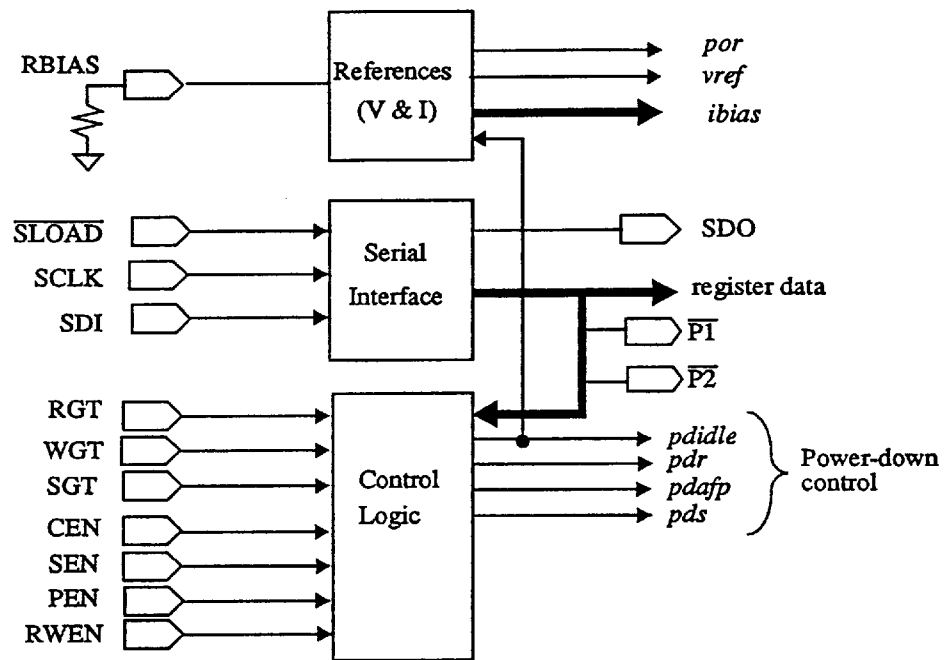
RBIAS

References (V & I)

por
vref
ibias

$\overline{SLOAD}$
SCLK
SDI

Serial Interface

SDO
register data
$\overline{P1}$
$\overline{P2}$

RGT
WGT
SGT
CEN
SEN
PEN
RWEN

Control Logic

pdidle
pdr
pdafp
pds

Power-down control